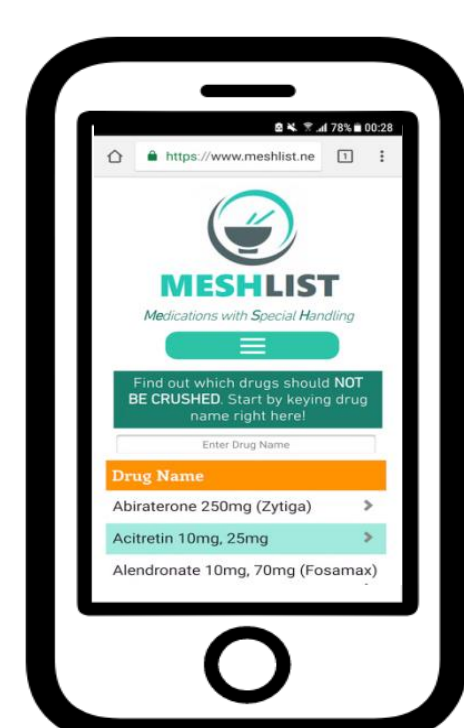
78% 00:28

https://www.meshlist.ne

1

MESHLIST

Medications with Special Handling

Find out which drugs should NOT BE CRUSHED. Start by keying drug name right here!

Enter Drug Name

| Drug Name |
|---|
| Abiraterone 250mg (Zytiga) |
| Acitretin 10mg, 25mg |
| Alendronate 10mg, 70mg (Fosamax) |